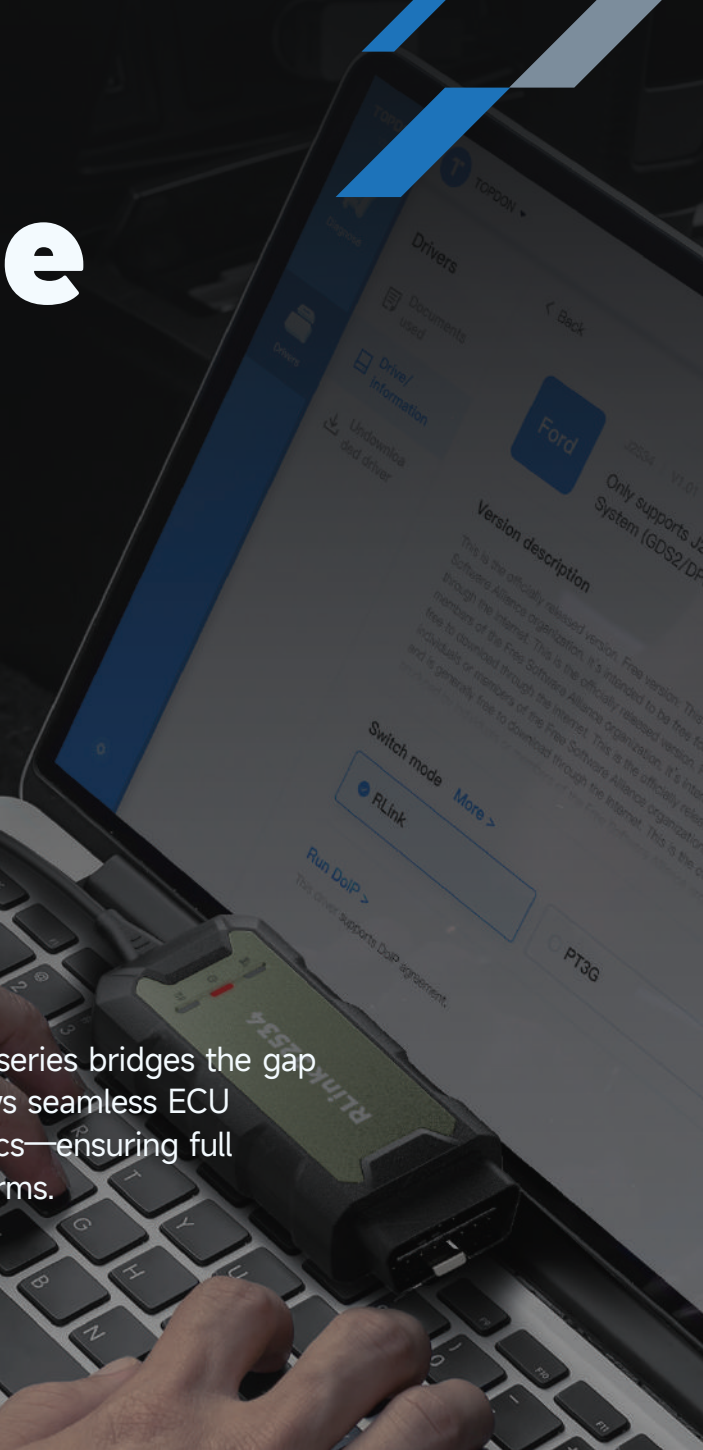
e

TOPDON

Drivers

Documents used

Drive/ Information

Undownloaded driver

< Back

Ford

Only supports J2 System (GDS2/DP

Version description

This is the officially released version. Free version. This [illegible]

Switch mode More >

RLink

PT3G

Run DoIP >

This driver supports DoIP agreement.

RLink

series bridges the gap
s seamless ECU
cs—ensuring full
rms.